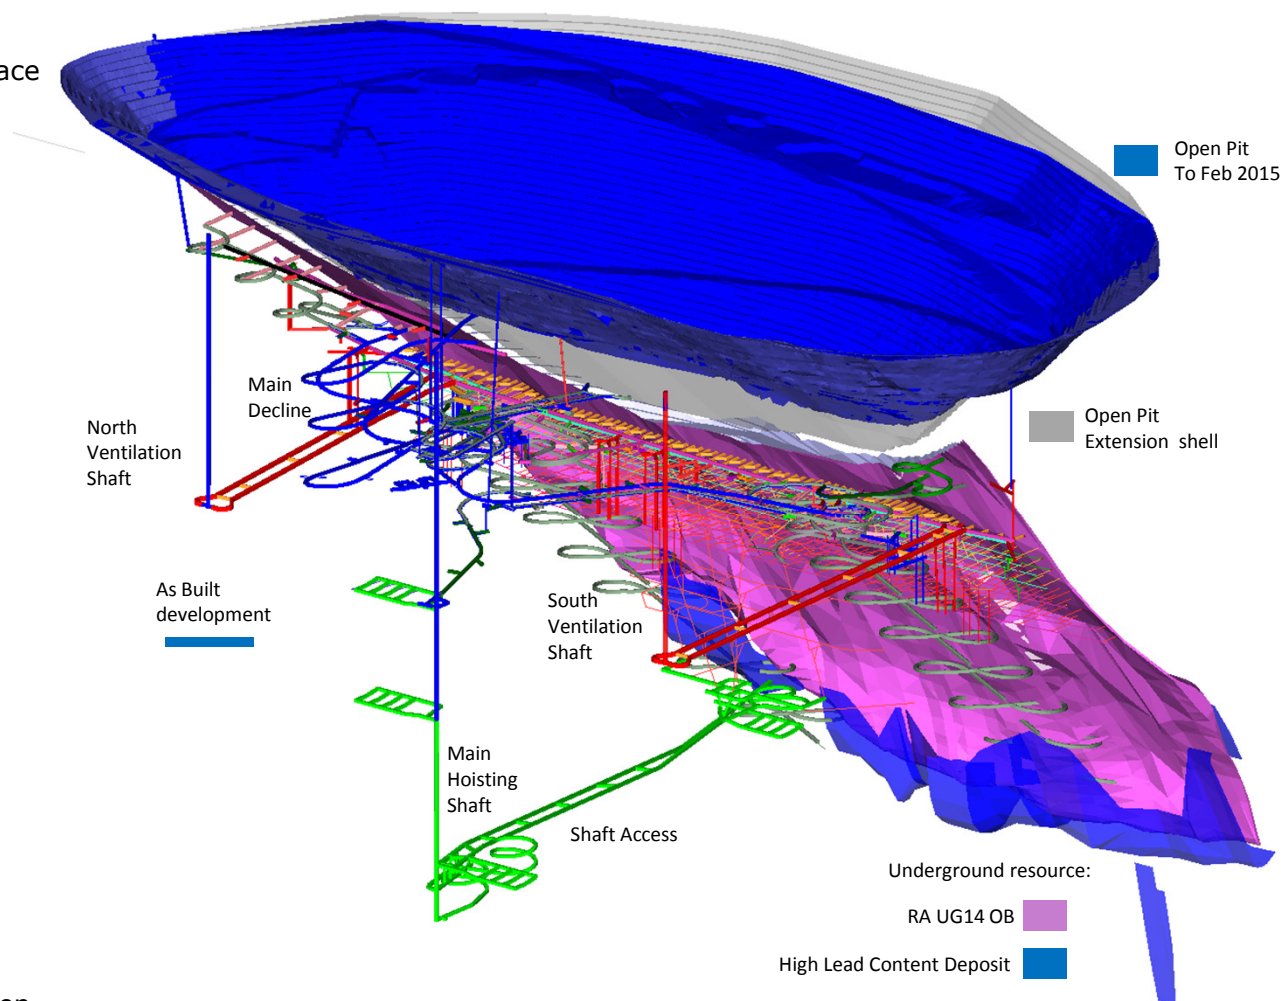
ace

Open Pit
To Feb 2015

Main
Decline

North
Ventilation
Shaft

Open Pit
Extension shell

As Built
development

South
Ventilation
Shaft

Main
Hoisting
Shaft

Shaft Access

Underground resource:

RA UG14 OB

High Lead Content Deposit

on